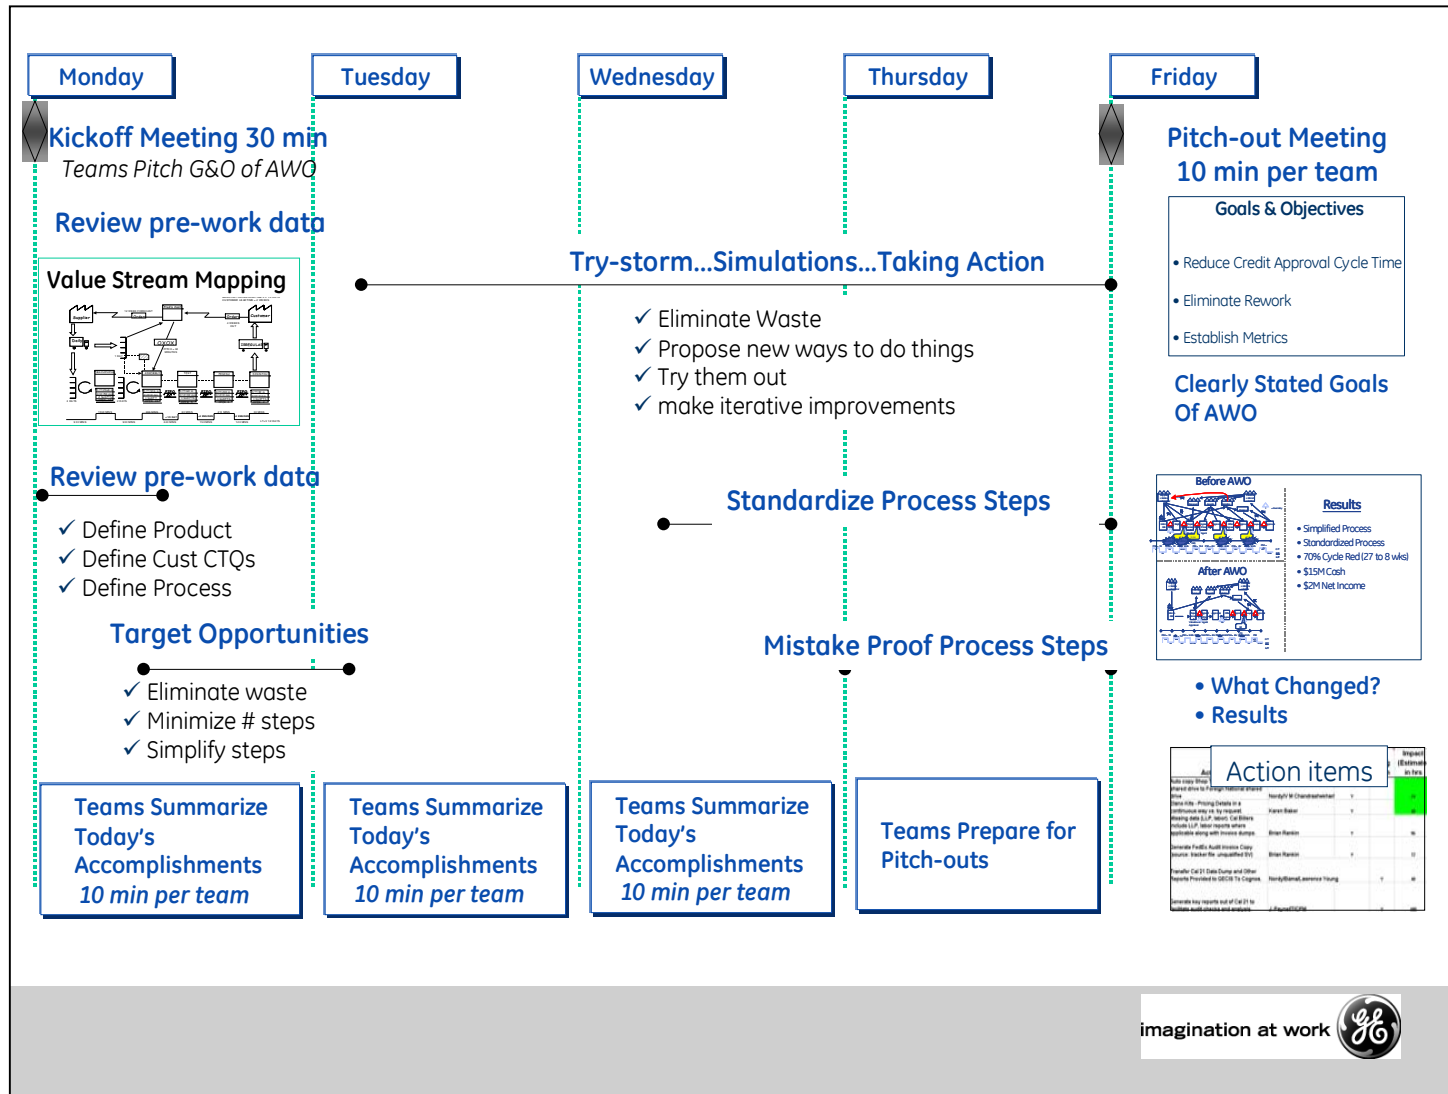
Monday

Tuesday

Wednesday

Thursday

Friday

Kickoff Meeting 30 min

Teams Pitch G&O of AWO

Review pre-work data

Value Stream Mapping

Try-storm…Simulations…Taking Action

✓ Eliminate Waste
✓ Propose new ways to do things
✓ Try them out
✓ make iterative improvements

Pitch-out Meeting
10 min per team

Goals & Objectives

• Reduce Credit Approval Cycle Time
• Eliminate Rework
• Establish Metrics

Clearly Stated Goals Of AWO

Review pre-work data

✓ Define Product
✓ Define Cust CTQs
✓ Define Process

Standardize Process Steps

Before AWO

Results

• Simplified Process
• Standardized Process
• 70% Cycle Red (27 to 8 wks)
• $15M Cash
• $2M Net Income

After AWO

Target Opportunities

✓ Eliminate waste
✓ Minimize # steps
✓ Simplify steps

Mistake Proof Process Steps

• What Changed?
• Results

Action items

Teams Summarize Today's Accomplishments
10 min per team

Teams Summarize Today's Accomplishments
10 min per team

Teams Summarize Today's Accomplishments
10 min per team

Teams Prepare for Pitch-outs

imagination at work